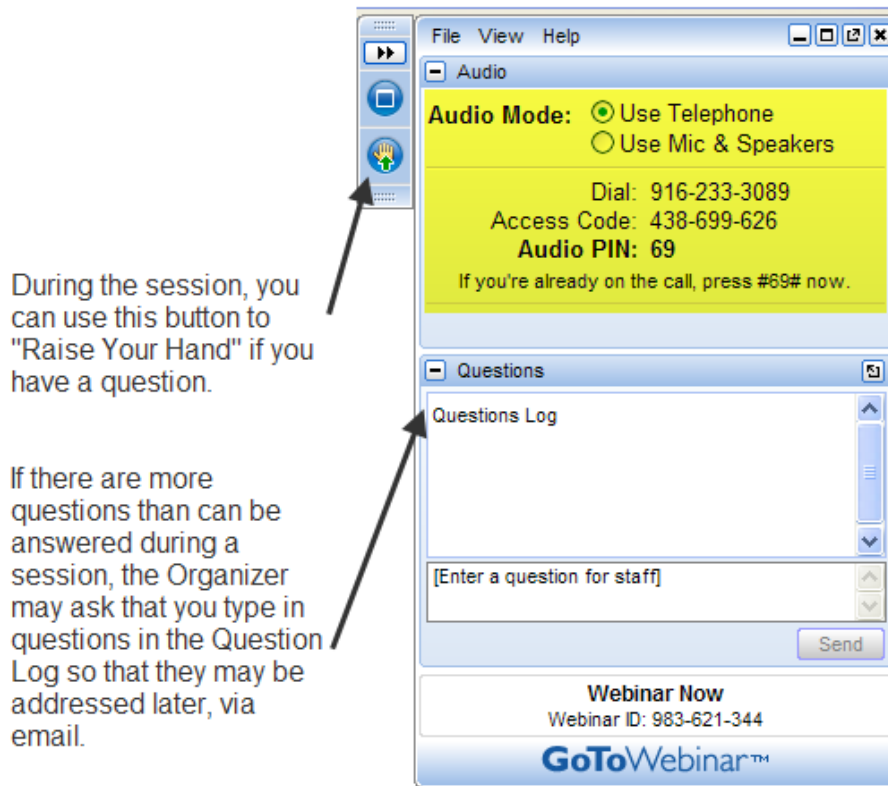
During the session, you can use this button to "Raise Your Hand" if you have a question.

If there are more questions than can be answered during a session, the Organizer may ask that you type in questions in the Question Log so that they may be addressed later, via email.

File View Help

Audio

Audio Mode: Use Telephone
Use Mic & Speakers

Dial: 916-233-3089
Access Code: 438-699-626
Audio PIN: 69
If you're already on the call, press #69# now.

Questions

Questions Log

[Enter a question for staff]

Send

Webinar Now
Webinar ID: 983-621-344

GoToWebinar™